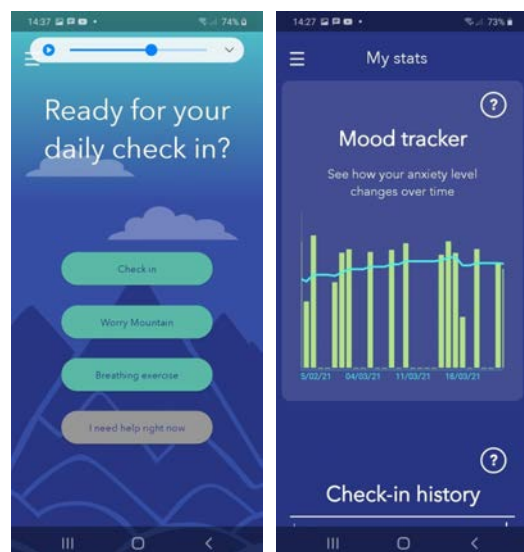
14:37 74%

Ready for your daily check in?

Check in

Worry Mountain

Breathing exercise

I need help right now

14:27 73%

My stats

?

Mood tracker

See how your anxiety level changes over time

5/02/21 04/03/21 11/03/21 18/03/21

?

Check-in history